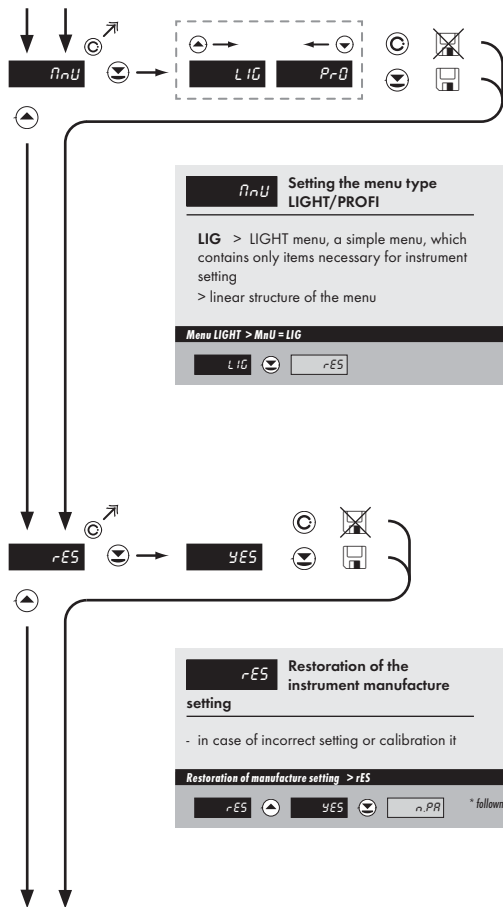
MnU LIG PrO

MnU Setting the menu type LIGHT/PROFI

LIG > LIGHT menu, a simple menu, which contains only items necessary for instrument setting
> linear structure of the menu

Menu LIGHT > MnU = LIG

LIG rES

rES YES

rES Restoration of the instrument manufacture setting

- in case of incorrect setting or calibration it

Restoration of manufacture setting > rES

rES YES n.PR * followin